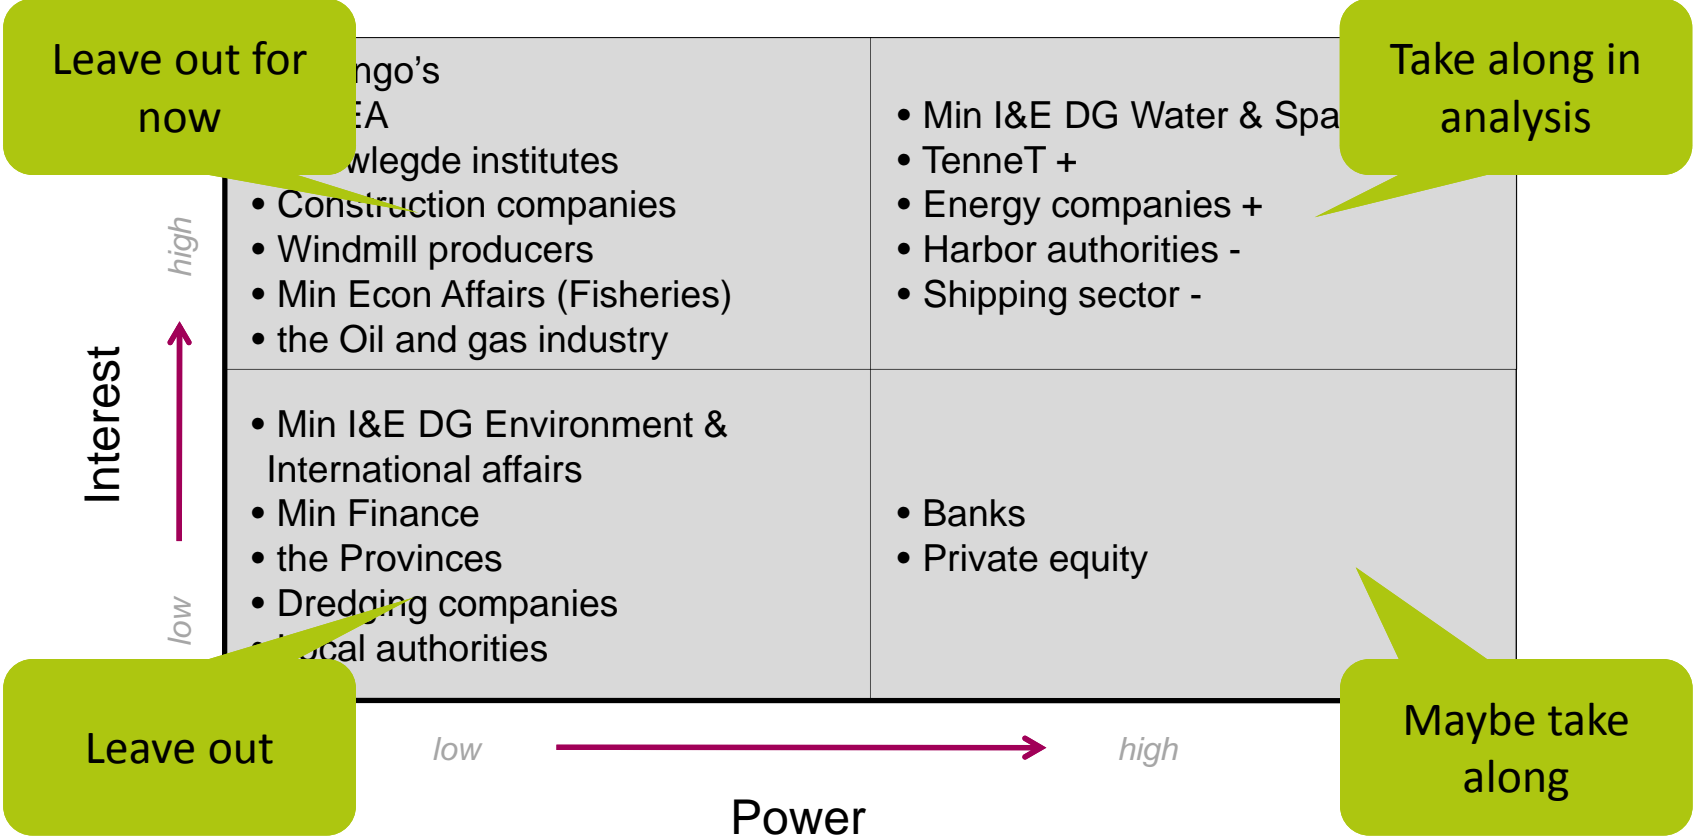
Leave out for now

Take along in analysis

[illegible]ngo's
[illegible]EA
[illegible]wlegde institutes
• Construction companies
• Windmill producers
• Min Econ Affairs (Fisheries)
• the Oil and gas industry

• Min I&E DG Water & Spa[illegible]
• TenneT +
• Energy companies +
• Harbor authorities -
• Shipping sector -

• Min I&E DG Environment & International affairs
• Min Finance
• the Provinces
• Dredging companies
• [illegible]cal authorities

• Banks
• Private equity

high
Interest
low

Leave out

low
high
Power

Maybe take along